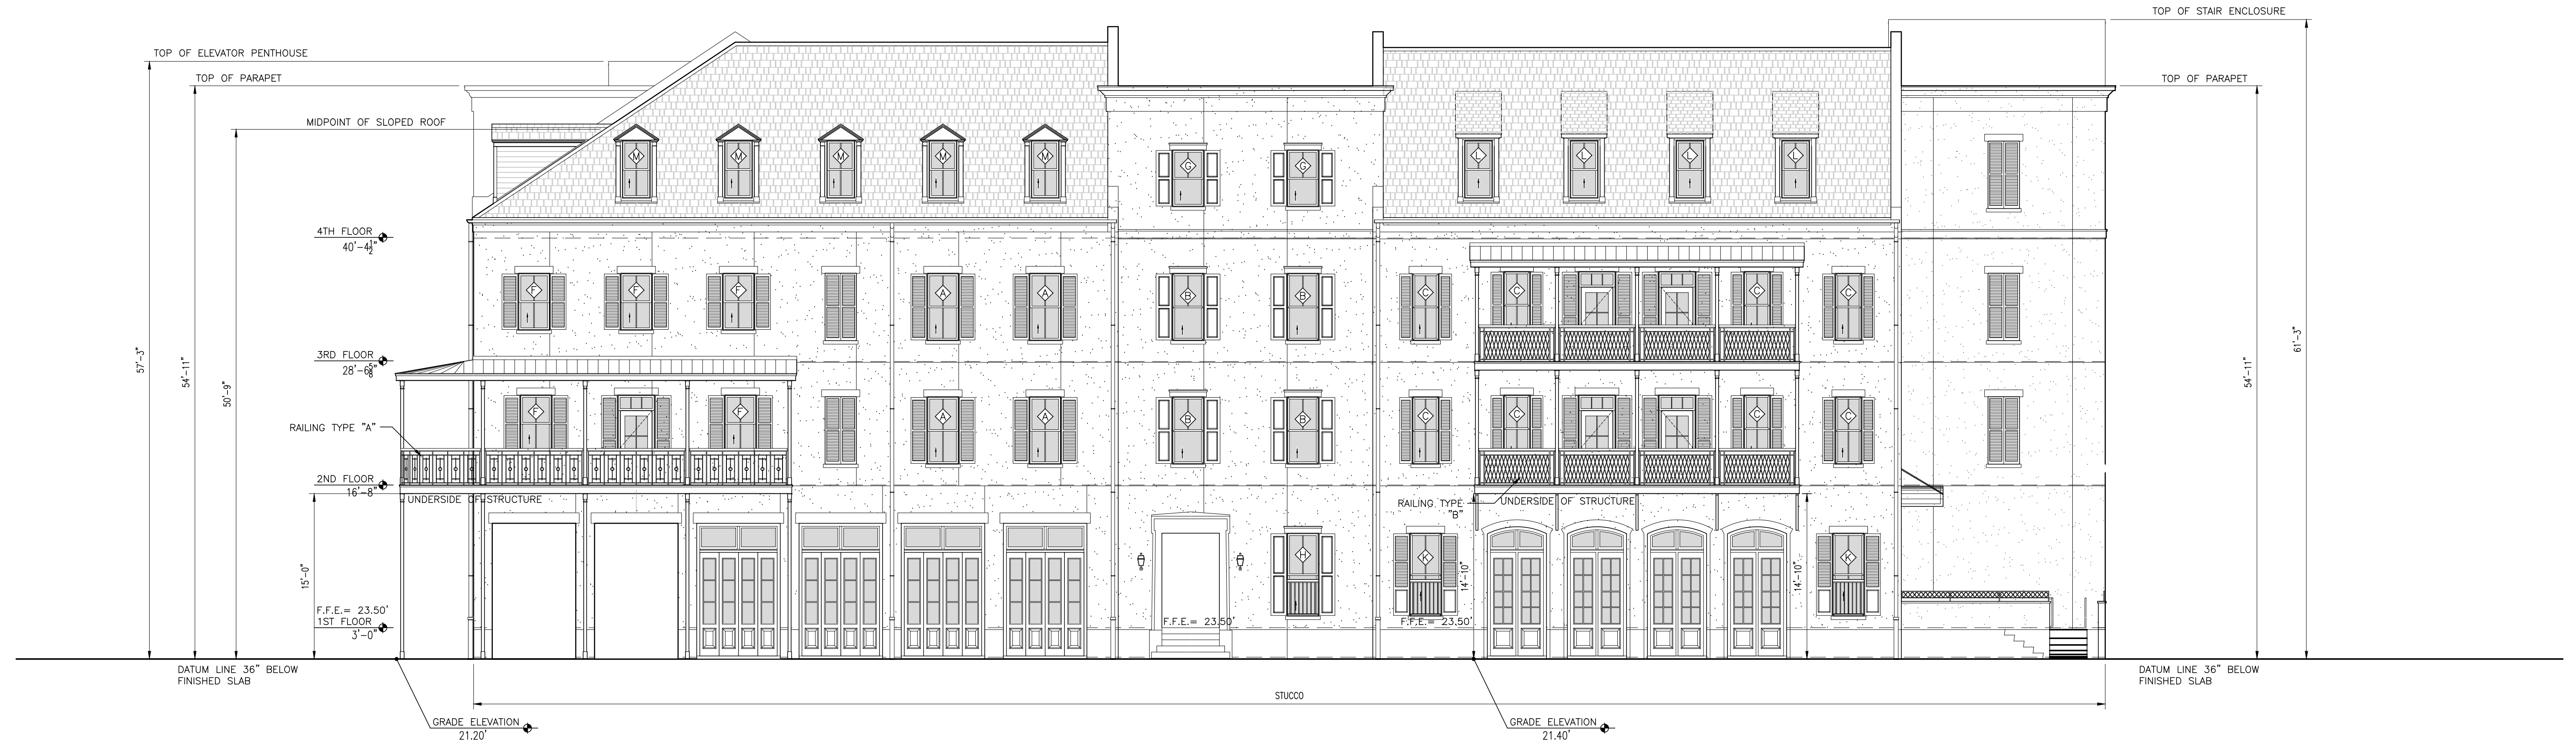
TOP OF STAIR ENCLOSURE

TOP OF ELEVATOR PENTHOUSE

TOP OF PARAPET

TOP OF PARAPET

MIDPOINT OF SLOPED ROOF

M M M M M

G G

L L L L

4TH FLOOR
40'-4$\frac{1}{2}$"

F F F A A B B C C C C C

3RD FLOOR
28'-6$\frac{3}{8}$"

57'-3"

54'-11"

50'-9"

54'-11"

61'-3"

RAILING TYPE "A"

F F A A B B C C C C

2ND FLOOR
16'-8"

UNDERSIDE OF STRUCTURE

RAILING TYPE "B"

UNDERSIDE OF STRUCTURE

15'-0"

H K K

14'-10"

14'-10"

F.F.E.= 23.50'
1ST FLOOR
3'-0"

F.F.E.= 23.50'

F.F.E.= 23.50'

DATUM LINE 36" BELOW
FINISHED SLAB

DATUM LINE 36" BELOW
FINISHED SLAB

STUCCO

GRADE ELEVATION
21.20'

GRADE ELEVATION
21.40'